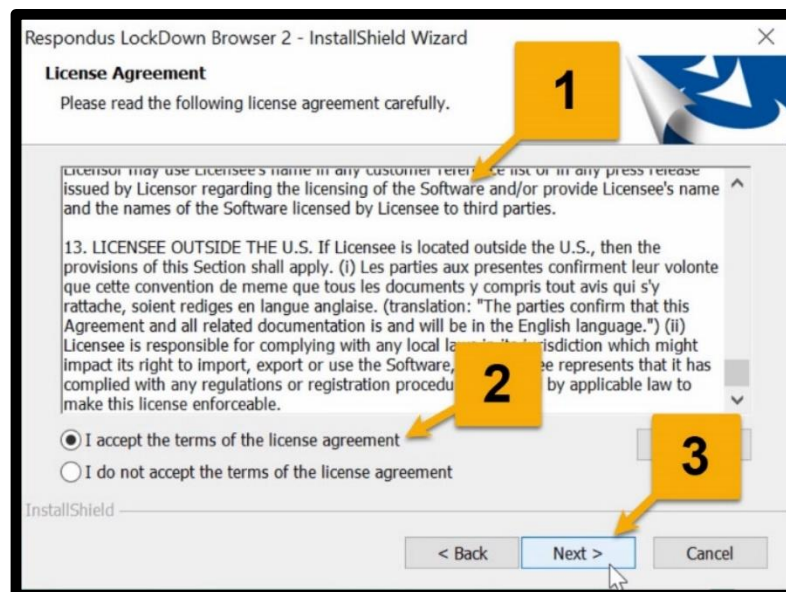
Respondus LockDown Browser 2 - InstallShield Wizard

×

License Agreement

Please read the following license agreement carefully.

1

Licensor may use Licensee's name in any customer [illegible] list or in any press release issued by Licensor regarding the licensing of the Software and/or provide Licensee's name and the names of the Software licensed by Licensee to third parties.

13. LICENSEE OUTSIDE THE U.S. If Licensee is located outside the U.S., then the provisions of this Section shall apply. (i) Les parties aux presentes confirment leur volonte que cette convention de meme que tous les documents y compris tout avis qui s'y rattache, soient rediges en langue anglaise. (translation: "The parties confirm that this Agreement and all related documentation is and will be in the English language.") (ii) Licensee is responsible for complying with any local la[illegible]jurisdiction which might impact its right to import, export or use the Software, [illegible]ee represents that it has complied with any regulations or registration procedu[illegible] by applicable law to make this license enforceable.

2

I accept the terms of the license agreement

I do not accept the terms of the license agreement

3

InstallShield

< Back

Next >

Cancel